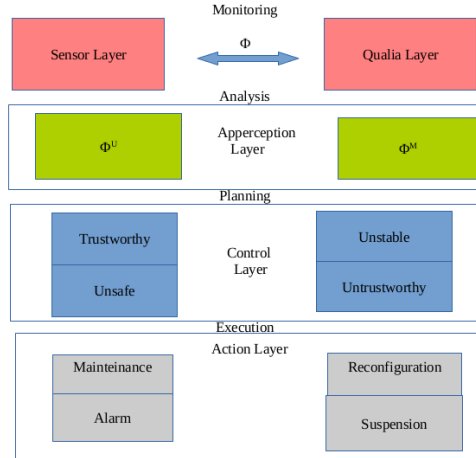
Monitoring

Sensor Layer

$\Phi$

Qualia Layer

Analysis

$\Phi^U$

Apperception Layer

$\Phi^M$

Planning

Trustworthy

Unsafe

Control Layer

Unstable

Untrustworthy

Execution

Action Layer

Mainteinance

Alarm

Reconfiguration

Suspension